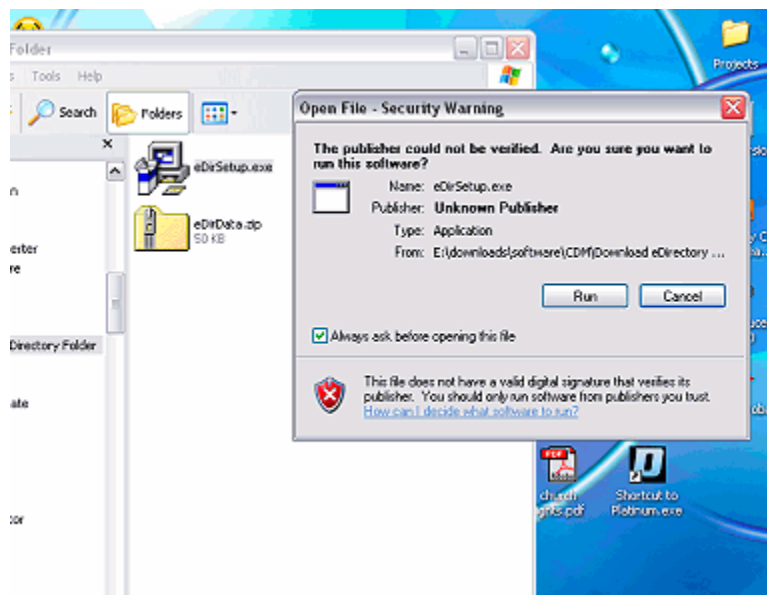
Folder

s Tools Help

Search Folders

n

erter
re

Directory Folder

ate

or

eDirSetup.exe

eDirData.zip
50 KB

Projects

Open File - Security Warning

The publisher could not be verified. Are you sure you want to run this software?

Name: eDirSetup.exe
Publisher: Unknown Publisher
Type: Application
From: E:\downloads\software\CDM\Download eDirectory ...

Run Cancel

Always ask before opening this file

This file does not have a valid digital signature that verifies its publisher. You should only run software from publishers you trust. How can I decide what software to run?

church
ghts.pdf

Shortcut to
Platinum.exe